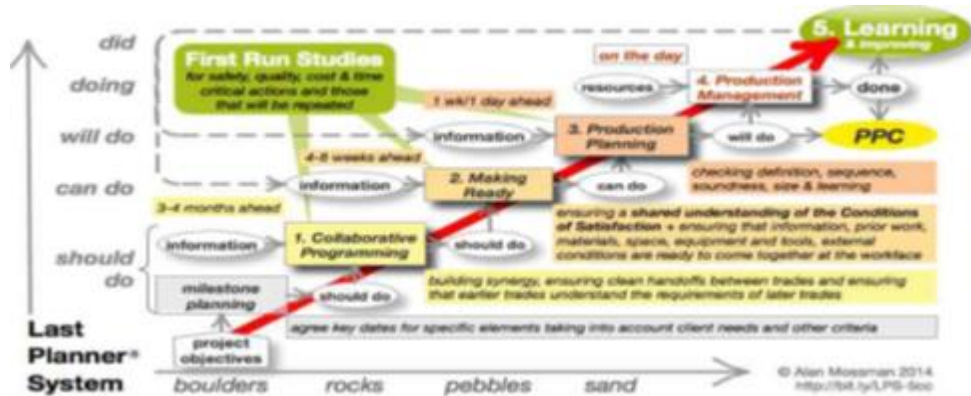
did

doing

will do

can do

should do

Last Planner® System

First Run Studies
for safety, quality, cost & time critical actions and those that will be repeated

5. Learning
& improving

on the day

resources

4. Production Management

done

1 wk/1 day ahead

information

3. Production Planning

will do

PPC

4-6 weeks ahead

information

2. Making Ready

can do

checking definition, sequence, soundness, size & learning

3-4 months ahead

ensuring a shared understanding of the Conditions of Satisfaction + ensuring that information, prior work, materials, space, equipment and tools, external conditions are ready to come together at the workface

information

1. Collaborative Programming

should do

building synergy, ensuring clean handoffs between trades and ensuring that earlier trades understand the requirements of later trades

milestone planning

should do

agree key dates for specific elements taking into account client needs and other criteria

project objectives

boulders rocks pebbles sand

© Alan Mossman 2014
http://bit.ly/LPS-5co